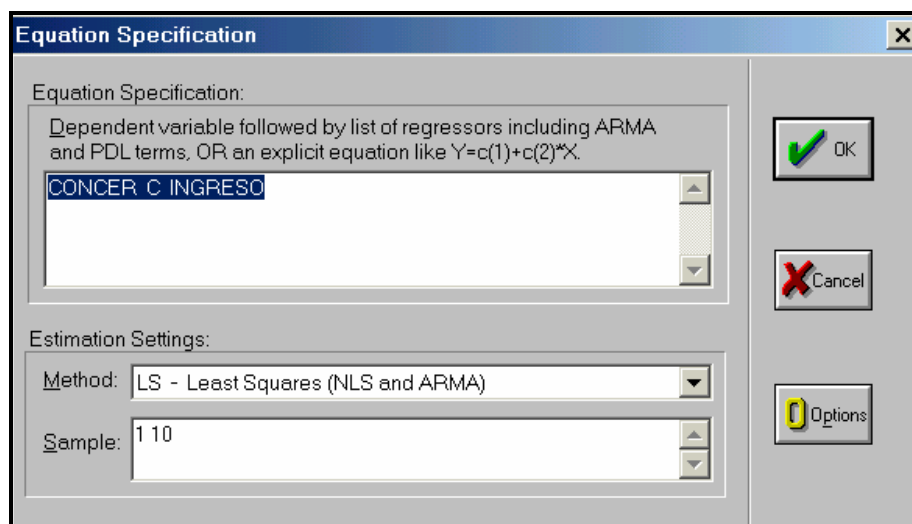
Equation Specification

Equation Specification:

Dependent variable followed by list of regressors including ARMA and PDL terms, OR an explicit equation like Y=c(1)+c(2)*X.

CONCER C INGRESO

OK

Cancel

Estimation Settings:

Method: LS - Least Squares (NLS and ARMA)

Sample: 1 10

Options